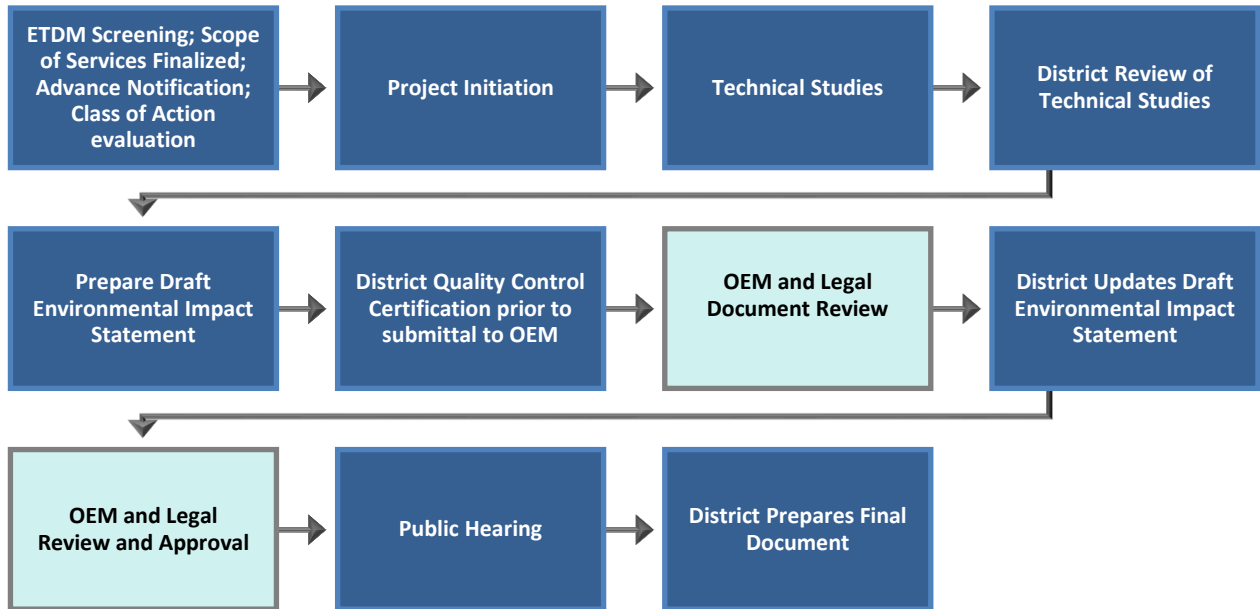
ETDM Screening; Scope of Services Finalized; Advance Notification; Class of Action evaluation

Project Initiation

Technical Studies

District Review of Technical Studies

Prepare Draft Environmental Impact Statement

District Quality Control Certification prior to submittal to OEM

OEM and Legal Document Review

District Updates Draft Environmental Impact Statement

OEM and Legal Review and Approval

Public Hearing

District Prepares Final Document